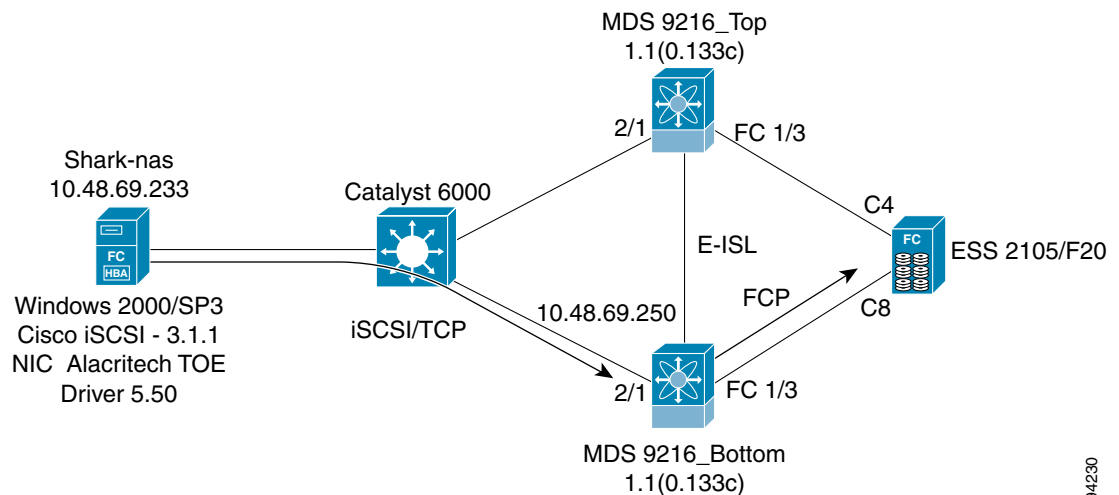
MDS 9216_Top
1.1(0.133c)

2/1

FC 1/3

Shark-nas
10.48.69.233

Catalyst 6000

C4

FC
HBA

E-ISL

FC

ESS 2105/F20

Windows 2000/SP3
Cisco iSCSI - 3.1.1
NIC Alacritech TOE
Driver 5.50

FCP

10.48.69.250

C8

iSCSI/TCP

2/1

FC 1/3

MDS 9216_Bottom
1.1(0.133c)

94230